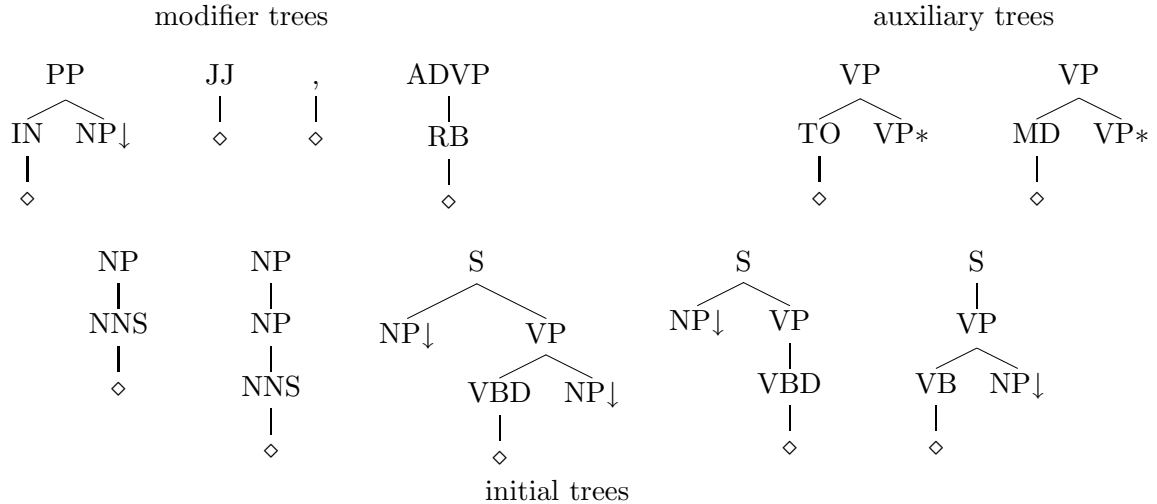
modifier trees

auxiliary trees

PP

IN NP$\downarrow$

$\diamond$

JJ

$\diamond$

,

$\diamond$

ADVP

RB

$\diamond$

VP

TO VP$*$

$\diamond$

VP

MD VP$*$

$\diamond$

NP

NNS

$\diamond$

NP

NP

NNS

$\diamond$

S

NP$\downarrow$ VP

VBD NP$\downarrow$

$\diamond$

S

NP$\downarrow$ VP

VBD

$\diamond$

S

VP

VB NP$\downarrow$

$\diamond$

initial trees